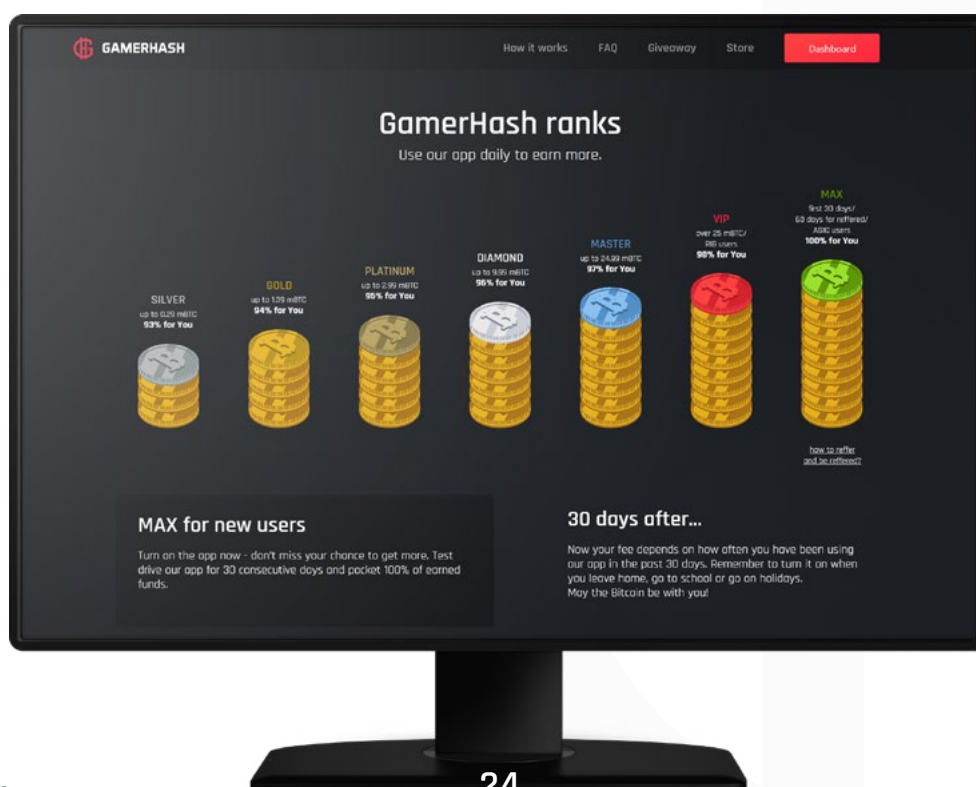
GAMERHASH

How it works FAQ Giveaway Store Dashboard

GamerHash ranks

Use our app daily to earn more.

SILVER
up to 0,29 mBTC
93% for You

GOLD
up to 1,39 mBTC
94% for You

PLATINUM
up to 2,99 mBTC
95% for You

DIAMOND
up to 9,95 mBTC
96% for You

MASTER
up to 24,99 mBTC
97% for You

VIP
over 25 mBTC/
RIG users
98% for You

MAX
first 30 days/
60 days for reffered/
ASIC users
100% for You

how to reffer and be reffered?

MAX for new users

Turn on the app now - don't miss your chance to get more. Test drive our app for 30 consecutive days and pocket 100% of earned funds.

30 days after...

Now your fee depends on how often you have been using our app in the past 30 days. Remember to turn it on when you leave home, go to school or go on holidays.
May the Bitcoin be with you!

24